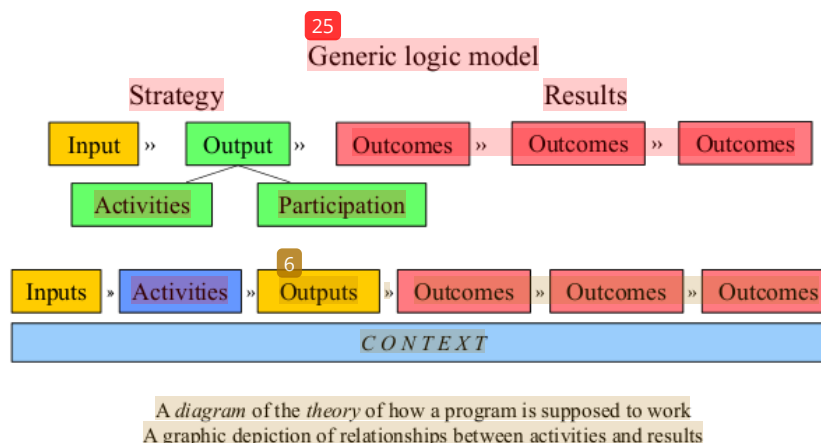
25

Generic logic model

Strategy

Results

Input » Output » Outcomes » Outcomes » Outcomes

Activities

Participation

6

Inputs » Activities » Outputs » Outcomes » Outcomes » Outcomes

CONTEXT

A *diagram* of the *theory* of how a program is supposed to work

A graphic depiction of relationships between activities and results